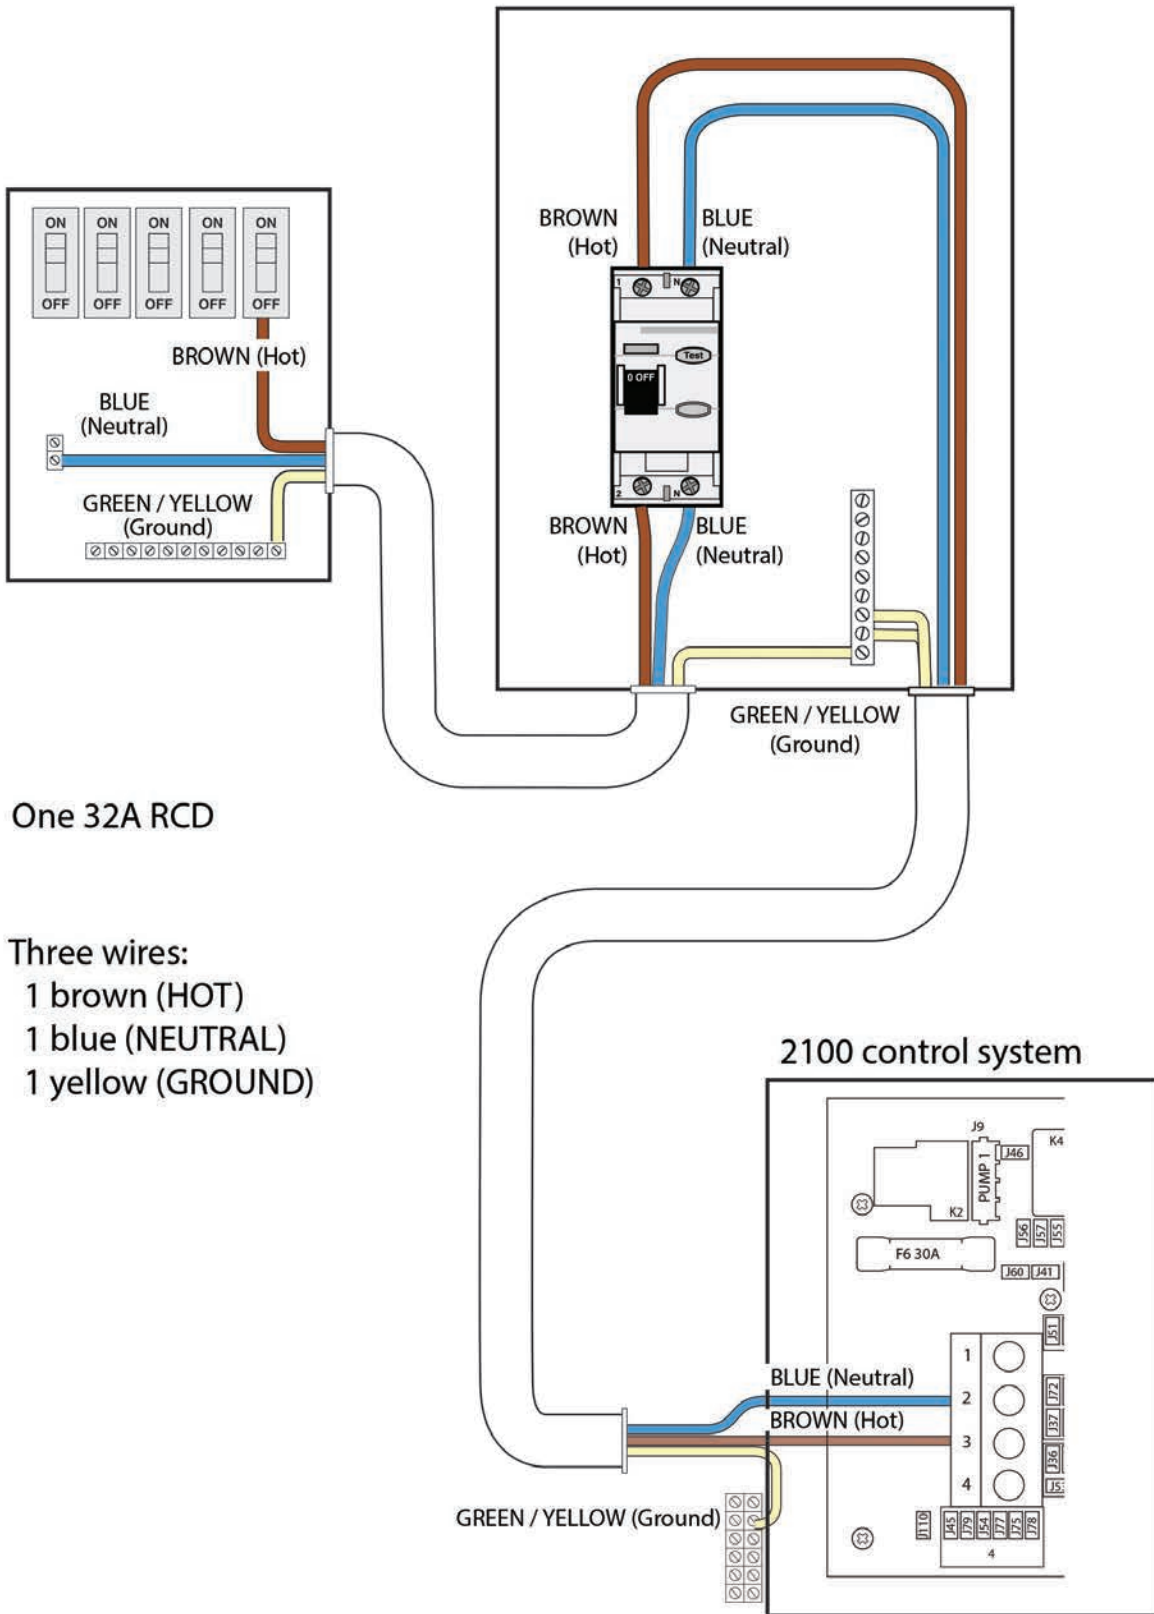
ON ON ON ON ON
OFF OFF OFF OFF OFF

BROWN (Hot)

BLUE (Neutral)

GREEN / YELLOW (Ground)

BROWN (Hot)

BLUE (Neutral)

1 N

Test

0 OFF

2 N

BROWN (Hot)

BLUE (Neutral)

GREEN / YELLOW (Ground)

One 32A RCD

Three wires:
1 brown (HOT)
1 blue (NEUTRAL)
1 yellow (GROUND)

2100 control system

J9
J46
K4
PUMP 1
K2
J56 J57 J55
F6 30A
J60 J41
J51
1
BLUE (Neutral)
2
BROWN (Hot)
3
4
J72
J37
J36
J5
J110
J45 J79 J54 J77 J75 J78
4

GREEN / YELLOW (Ground)